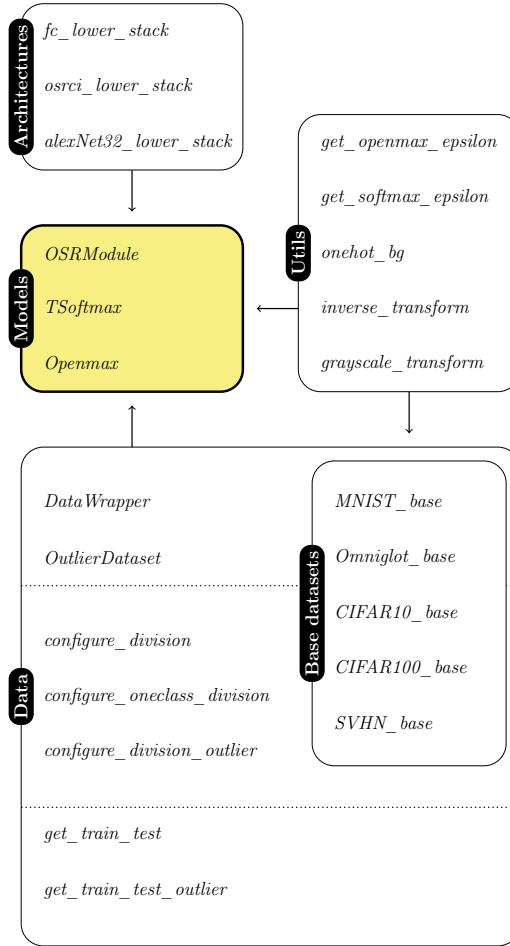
Architectures
fc_ lower_ stack
osrci_ lower_ stack
alexNet32_ lower_ stack

Models
OSRModule
TSoftmax
Openmax

Utils
get_ openmax_ epsilon
get_ softmax_ epsilon
onehot_ bg
inverse_ transform
grayscale_ transform

Data
DataWrapper
OutlierDataset
configure_ division
configure_ oneclass_ division
configure_ division_ outlier
get_ train_ test
get_ train_ test_ outlier

Base datasets
MNIST_ base
Omniglot_ base
CIFAR10_ base
CIFAR100_ base
SVHN_ base